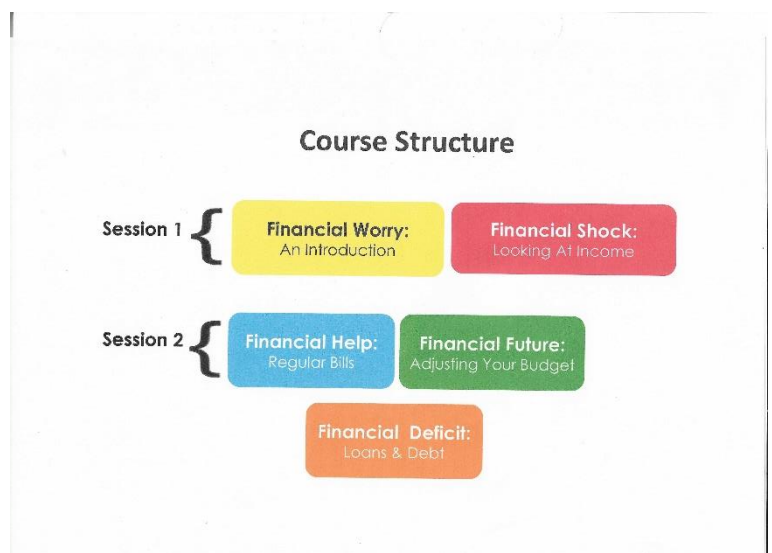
Course Structure

Session 1

Financial Worry:
An Introduction

Financial Shock:
Looking At Income

Session 2

Financial Help:
Regular Bills

Financial Future:
Adjusting Your Budget

Financial Deficit:
Loans & Debt